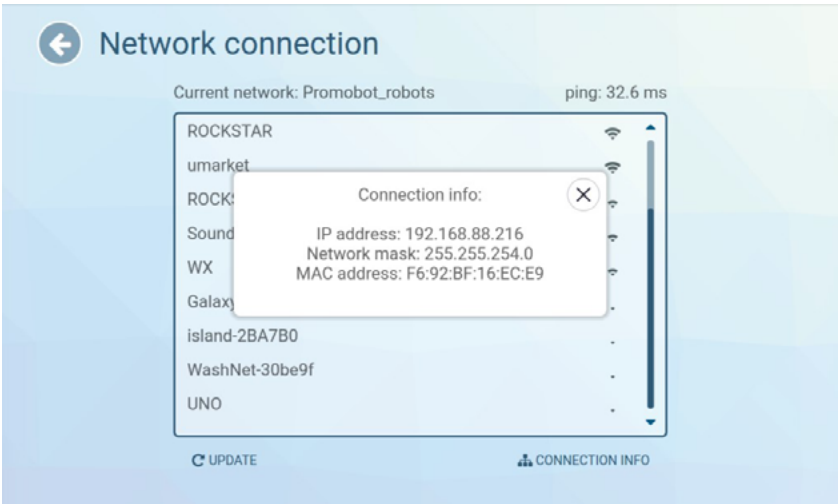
Network connection

Current network: Promobot_robots

ping: 32.6 ms

ROCKSTAR

umarket

ROCK

Sound

WX

Galax

island-2BA7B0

WashNet-30be9f

UNO

Connection info:

IP address: 192.168.88.216
Network mask: 255.255.254.0
MAC address: F6:92:BF:16:EC:E9

UPDATE

CONNECTION INFO